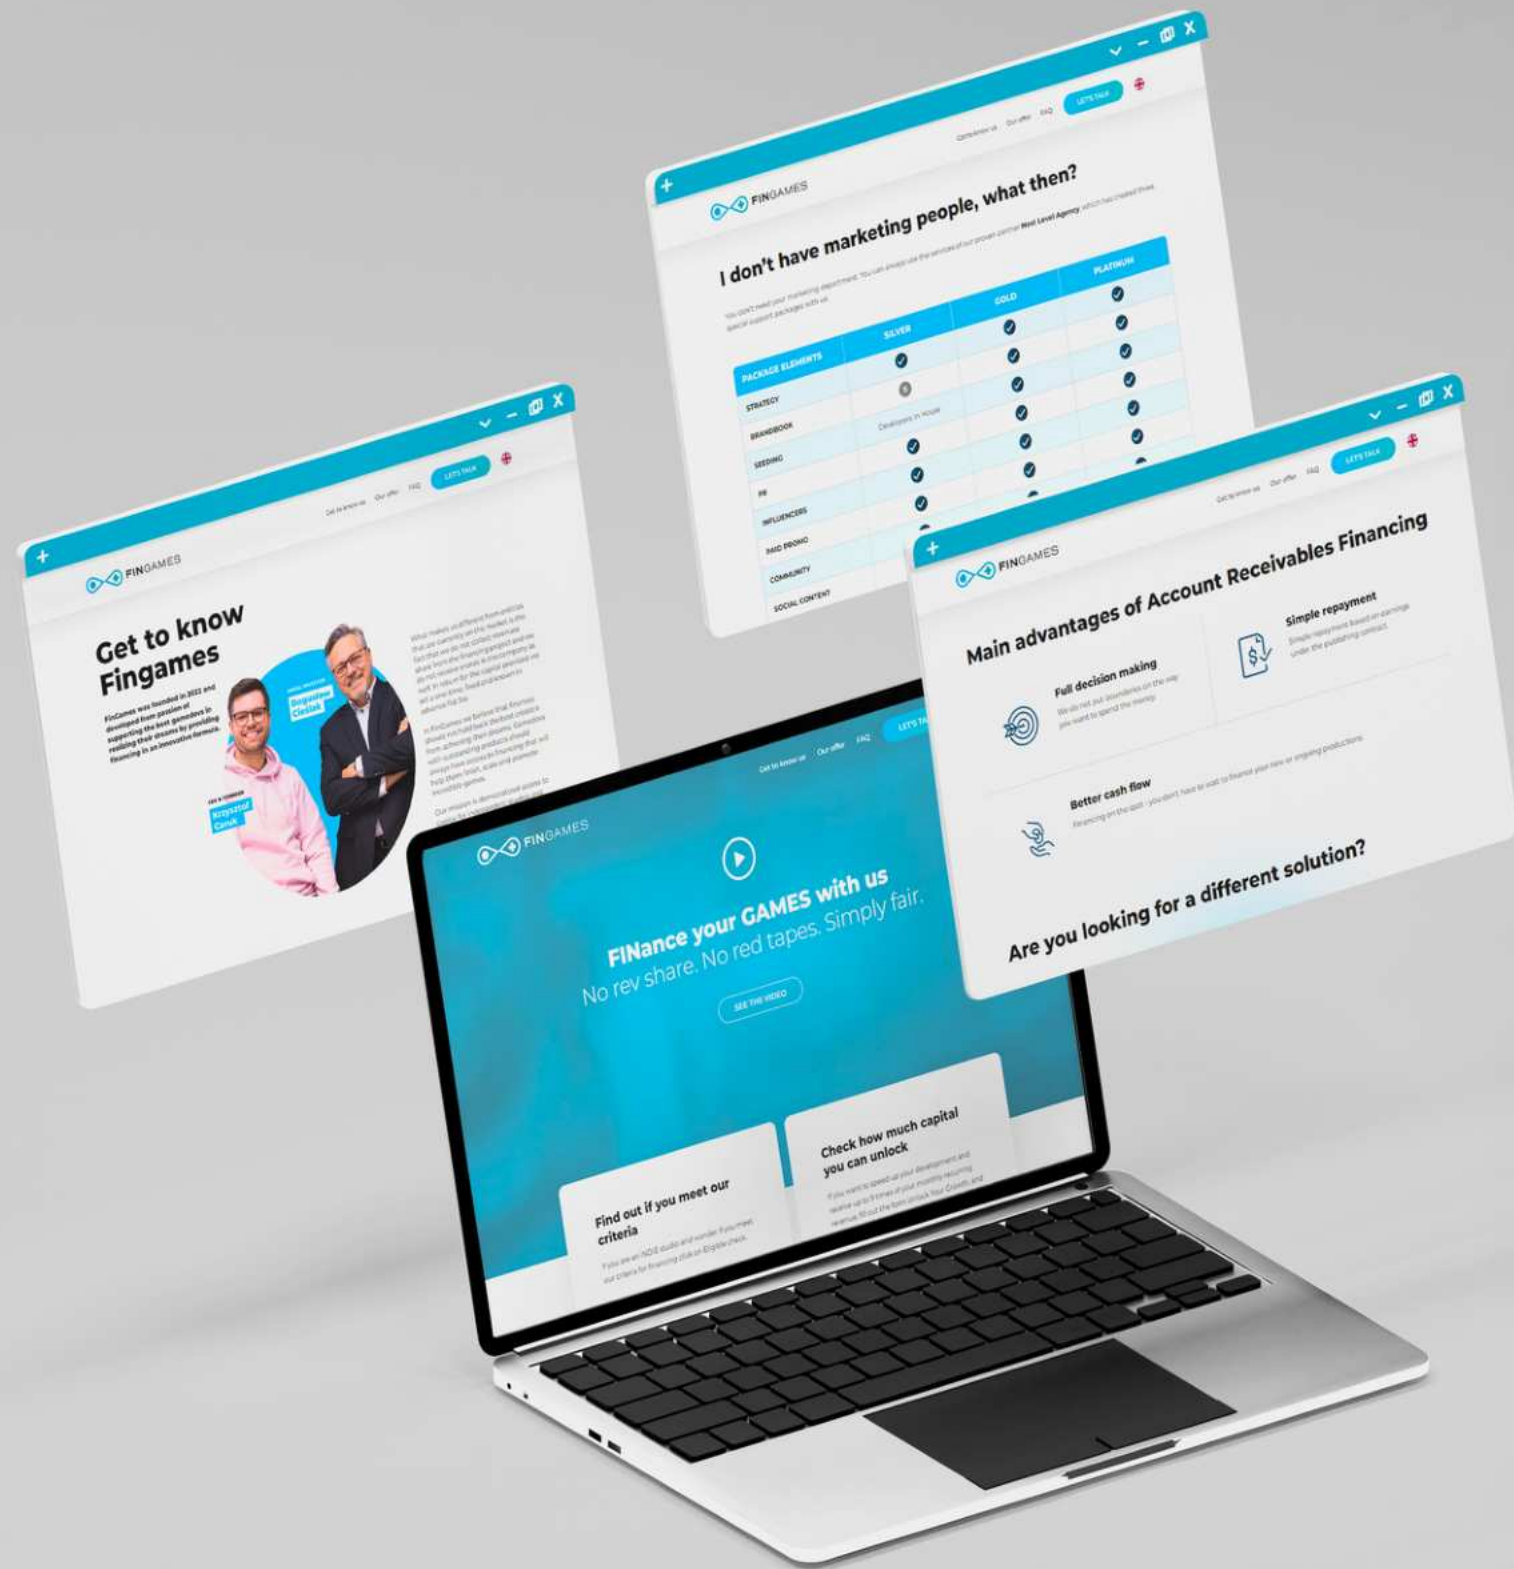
FINGAMES

Get to know us Our offer FAQ LET'S TALK

I don't have marketing people, what then?

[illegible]

| PACKAGE ELEMENTS | SILVER | GOLD | PLATINUM |
|---|---|---|---|
| STRATEGY | | | |
| BRANDBOOK | Developers in house | | |
| SEEDING | | | |
| PR | | | |
| INFLUENCERS | | | |
| PAID PROMO | | | |
| COMMUNITY | | | |
| SOCIAL CONTENT | | | |

FINGAMES

Get to know us Our offer FAQ LET'S TALK

Get to know Fingames

FinGames was founded in 2022 and developed from passion of supporting the best gamedevs in realizing their dreams by providing financing in an innovative formula.

Krzysztof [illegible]

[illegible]

FINGAMES

Get to know us Our offer FAQ LET'S TALK

Main advantages of Account Receivables Financing

Full decision making

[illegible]

Simple repayment

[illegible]

Better cash flow

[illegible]

Are you looking for a different solution?

FINGAMES

Get to know us Our offer FAQ LET'S TALK

FINance your GAMES with us
No rev share. No red tapes. Simply fair.

SEE THE VIDEO

Find out if you meet our criteria

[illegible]

Check how much capital you can unlock

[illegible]